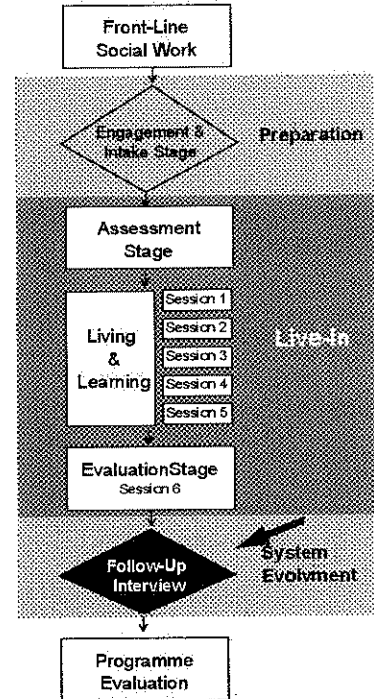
Front-Line Social Work

Engagement & Intake Stage

Preparation

Assessment Stage

Living & Learning

Session 1
Session 2
Session 3
Session 4
Session 5

Live-In

EvaluationStage
Session 6

Follow-Up Interview

System Evolvment

Programme Evaluation